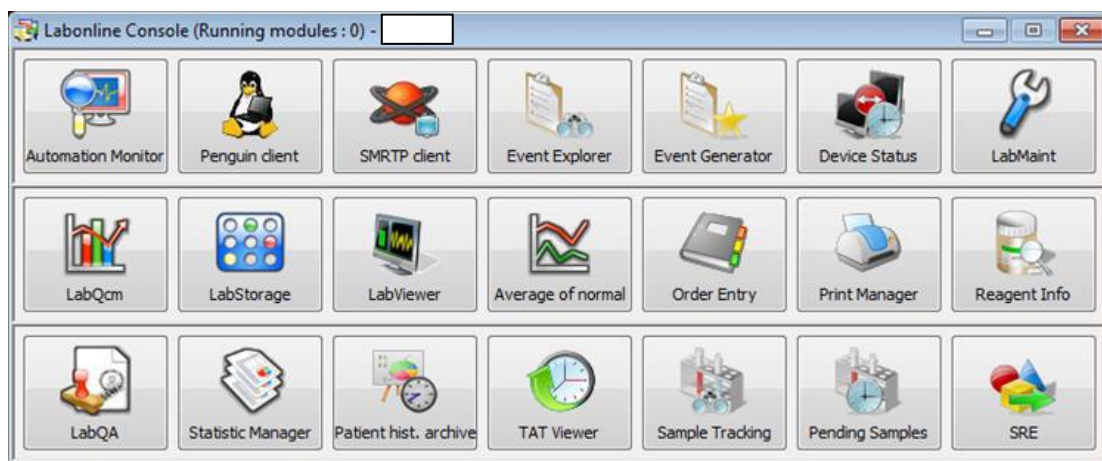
Labonline Console (Running modules : 0) -

Automation Monitor
Penguin client
SMRTP client
Event Explorer
Event Generator
Device Status
LabMaint

LabQcm
LabStorage
LabViewer
Average of normal
Order Entry
Print Manager
Reagent Info

LabQA
Statistic Manager
Patient hist. archive
TAT Viewer
Sample Tracking
Pending Samples
SRE